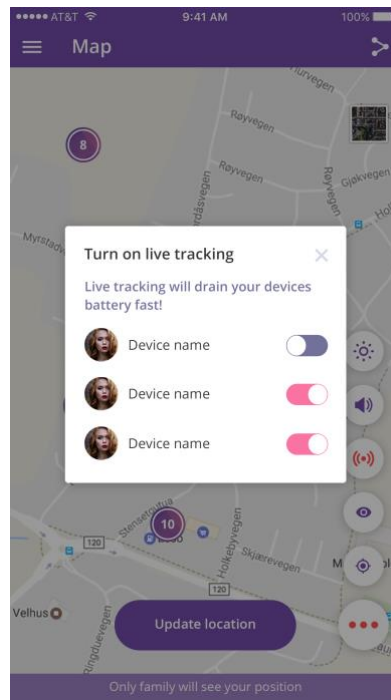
●●●●● AT&T 9:41 AM 100%

Map

Røyvegen

Røyvegen

Gjøkvegen

Myrstadv

8

Turn on live tracking

Live tracking will drain your devices battery fast!

Device name

Device name

Device name

10

120

Skjærevegen

Holkebyvegen

Stensetstua

M

120

Velhus

Update location

Only family will see your position